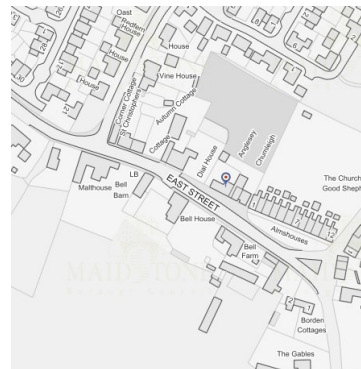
Oast
Redfern House
House
House
House
Vine House
Corner Cottage
St Christophers
Autumn Cottage
Cottage
Dial House
Anglesey
Chursleigh
30
12
LB
Malthouse
Bell Barn
EAST STREET
Bell House
The Church
Good Sheph
Almshouses
Bell Farm
MAIDSTONE
Borden Cottages
The Gables